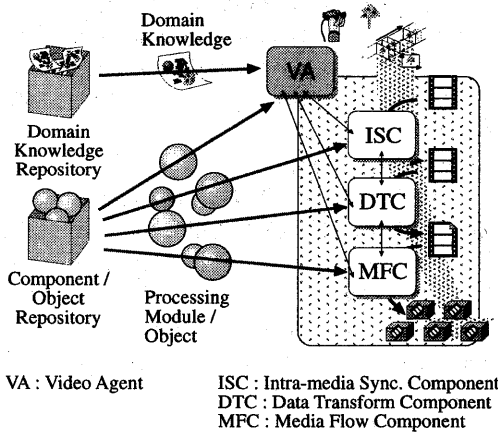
Domain Knowledge

VA

Domain Knowledge Repository

ISC

DTC

Component / Object Repository

MFC

Processing Module / Object

VA : Video Agent

ISC : Intra-media Sync. Component
DTC : Data Transform Component
MFC : Media Flow Component